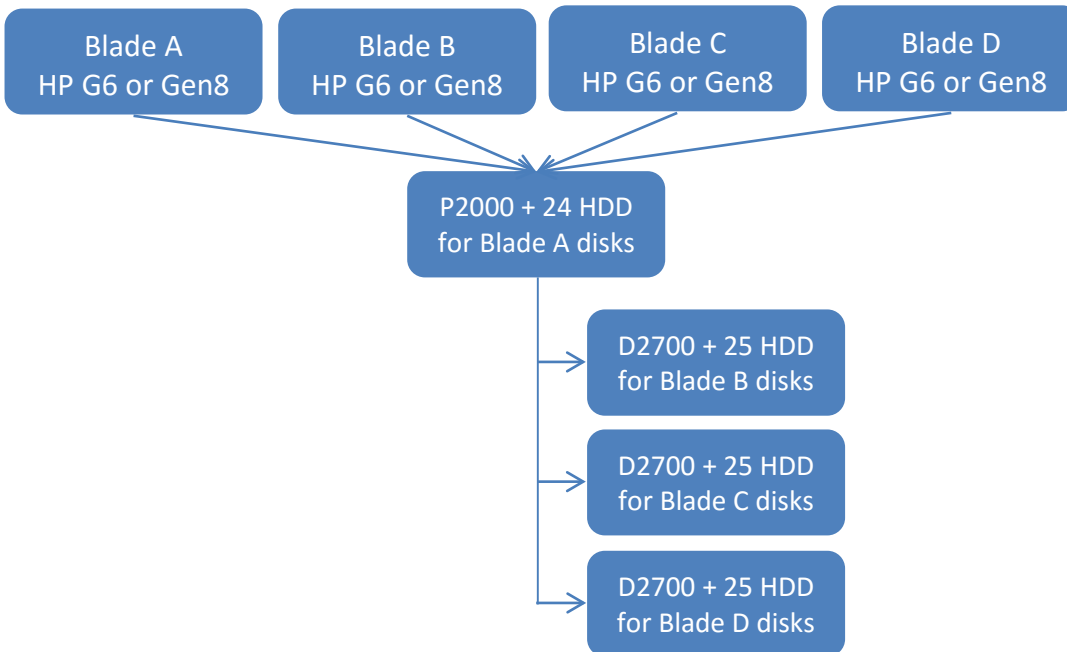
Blade A
HP G6 or Gen8

Blade B
HP G6 or Gen8

Blade C
HP G6 or Gen8

Blade D
HP G6 or Gen8

P2000 + 24 HDD
for Blade A disks

D2700 + 25 HDD
for Blade B disks

D2700 + 25 HDD
for Blade C disks

D2700 + 25 HDD
for Blade D disks